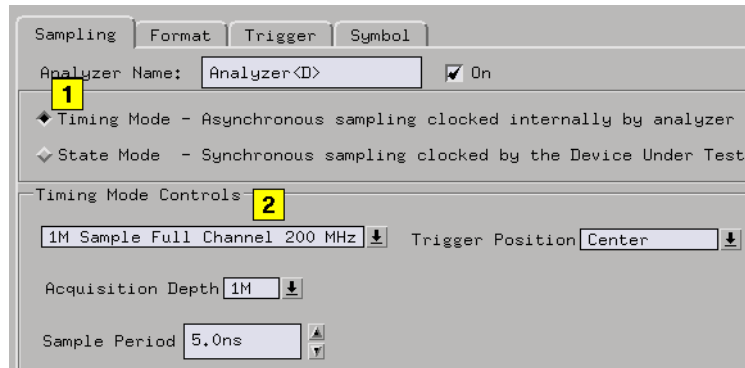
Sampling | Format | Trigger | Symbol

Analyzer Name: Analyzer<D> On

1

Timing Mode - Asynchronous sampling clocked internally by analyzer

State Mode - Synchronous sampling clocked by the Device Under Test

Timing Mode Controls

2

1M Sample Full Channel 200 MHz

Trigger Position Center

Acquisition Depth 1M

Sample Period 5.0ns